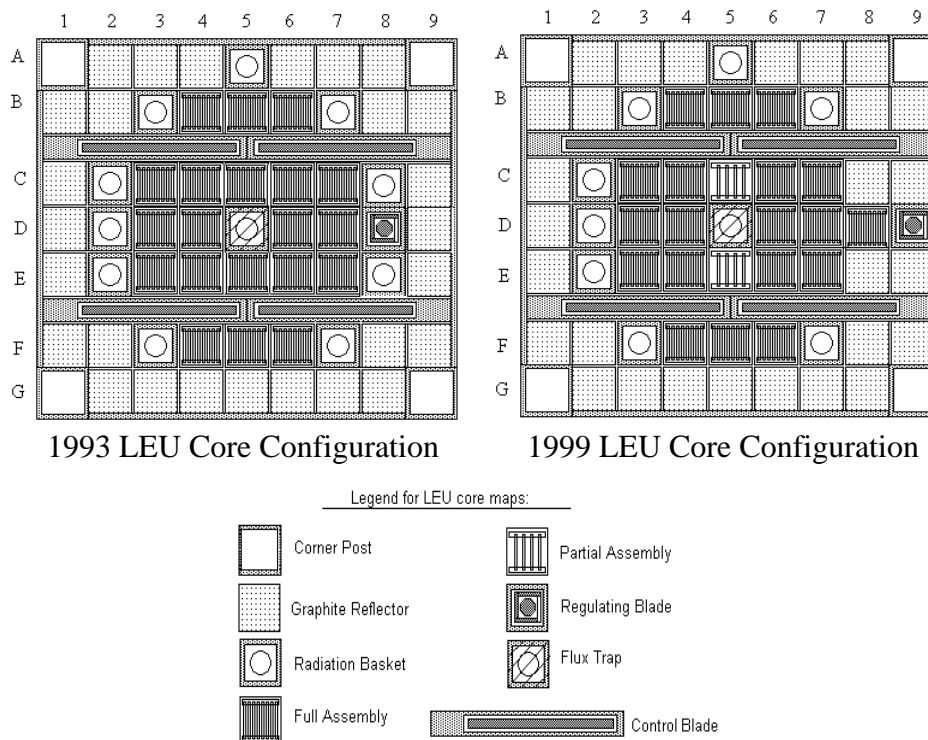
1 2 3 4 5 6 7 8 9

A
B
C
D
E
F
G

1993 LEU Core Configuration

1 2 3 4 5 6 7 8 9

A
B
C
D
E
F
G

1999 LEU Core Configuration

Legend for LEU core maps:

Corner Post

Graphite Reflector

Radiation Basket

Full Assembly

Partial Assembly

Regulating Blade

Flux Trap

Control Blade